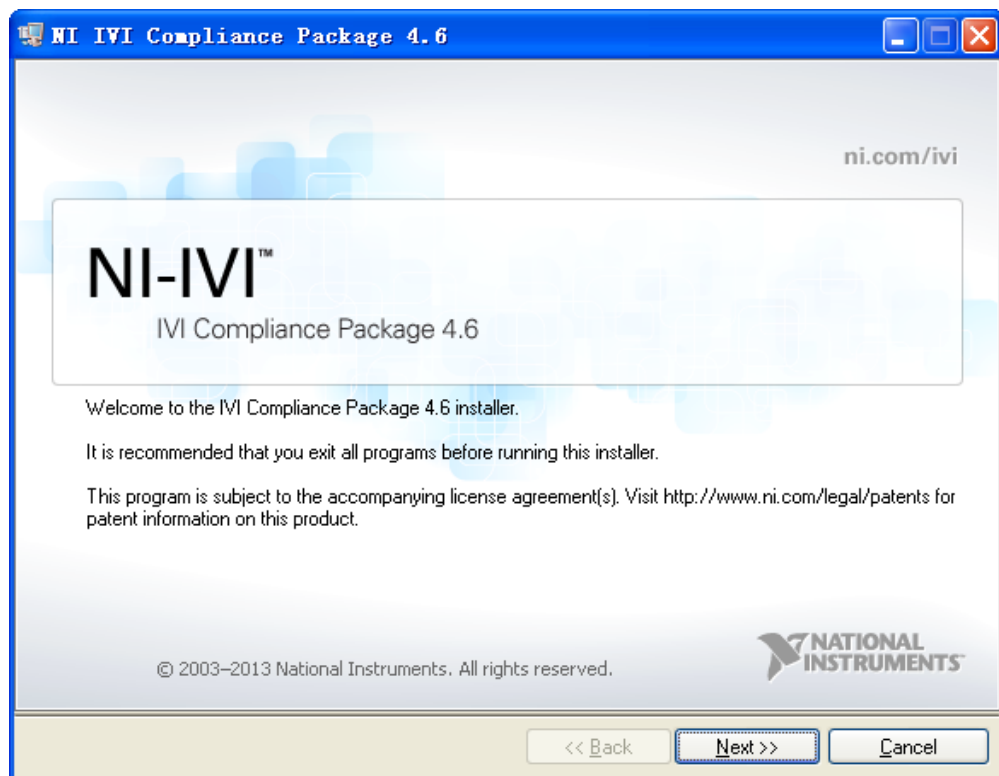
NI IVI Compliance Package 4.6

ni.com/ivi

NI-IVI™

IVI Compliance Package 4.6

Welcome to the IVI Compliance Package 4.6 installer.

It is recommended that you exit all programs before running this installer.

This program is subject to the accompanying license agreement(s). Visit http://www.ni.com/legal/patents for patent information on this product.

© 2003–2013 National Instruments. All rights reserved.

NATIONAL INSTRUMENTS

<< Back

Next >>

Cancel